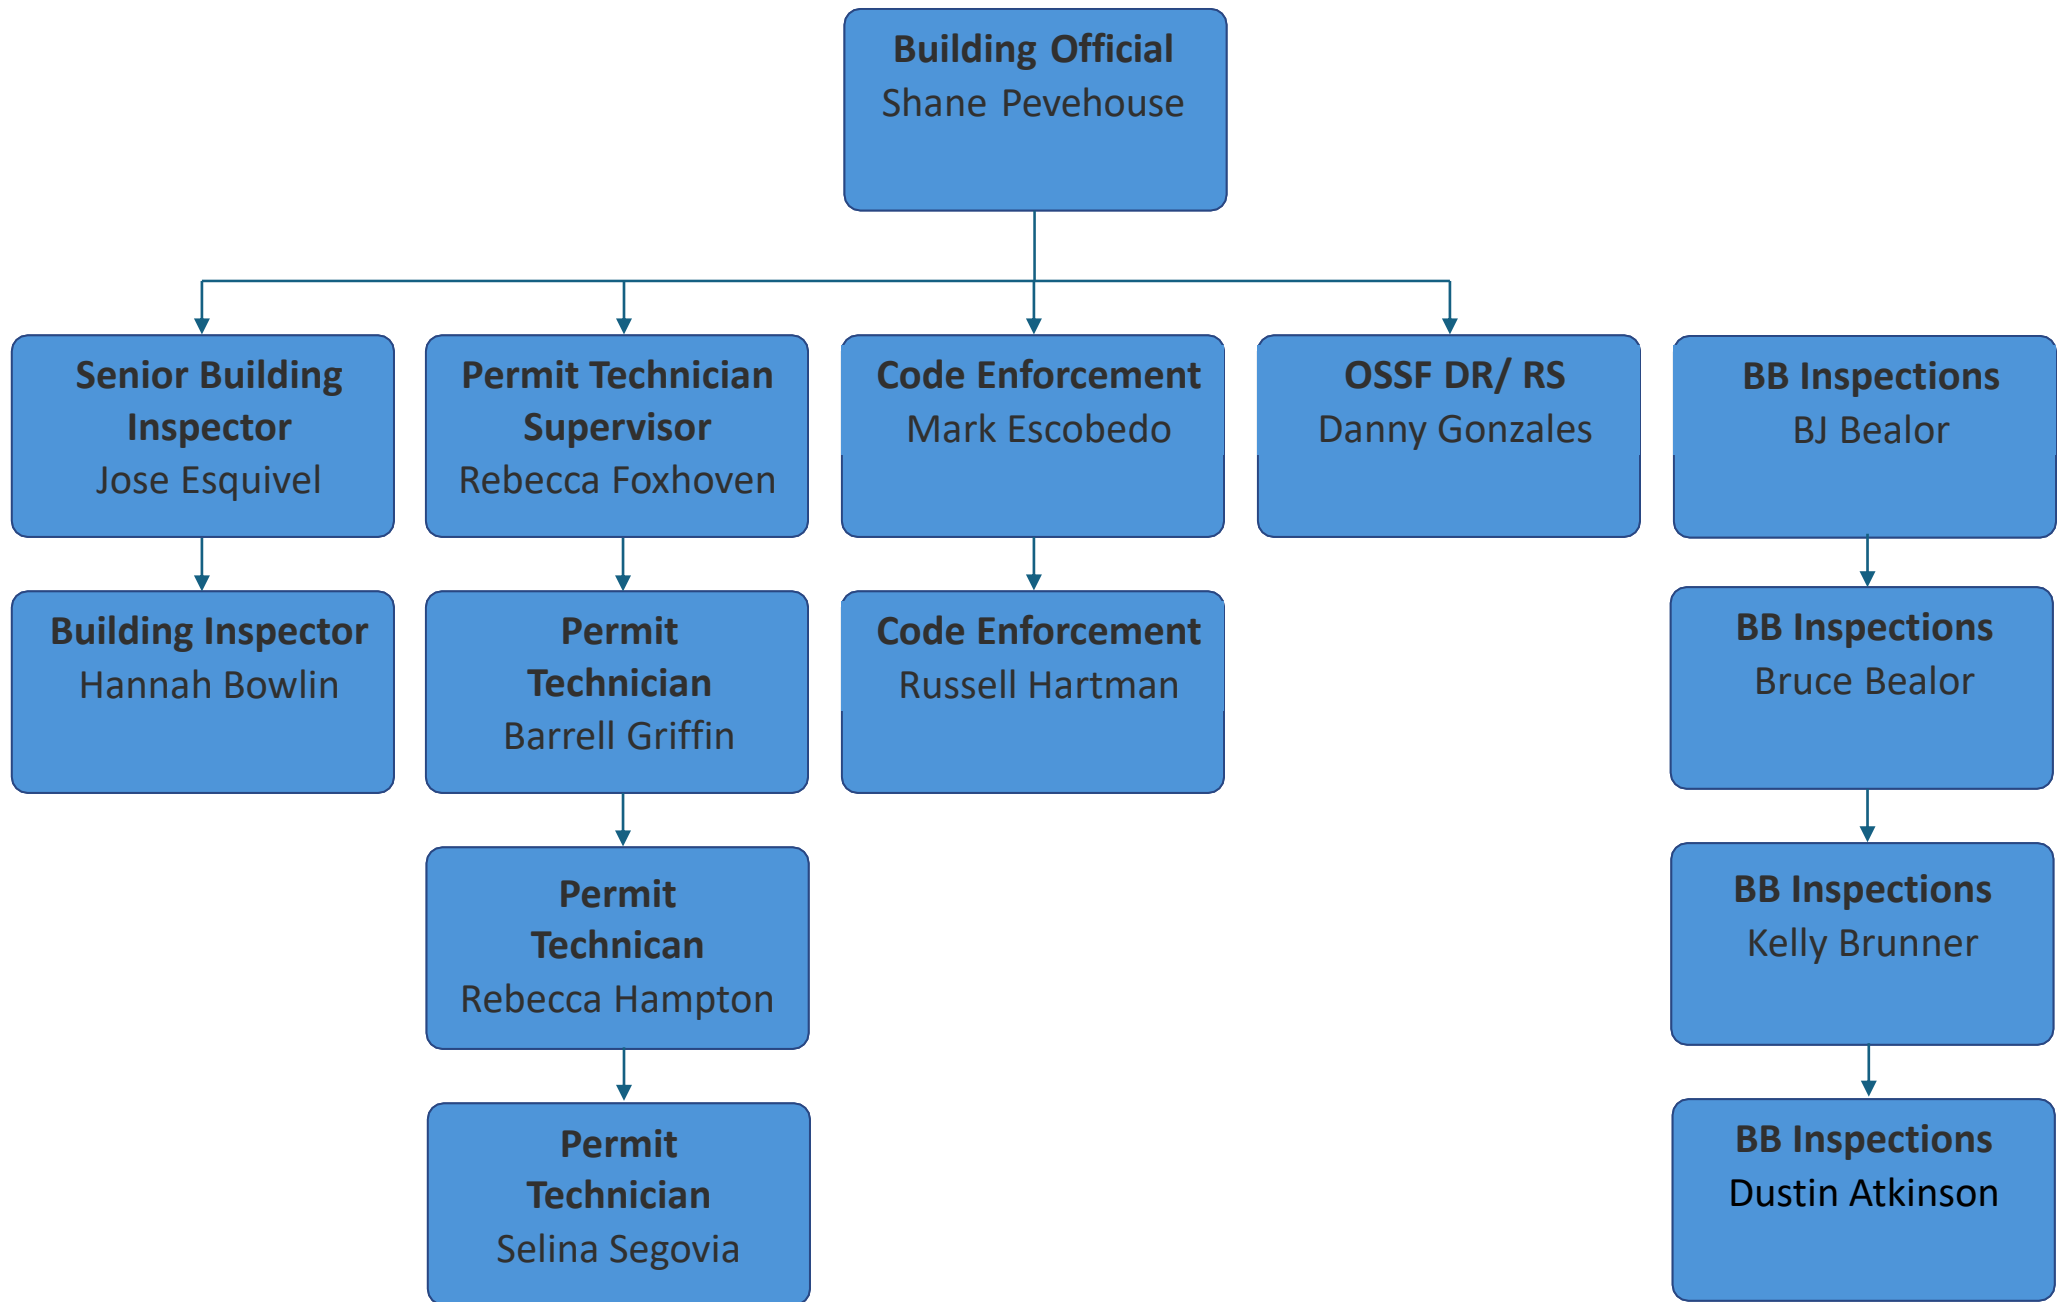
Building Official
Shane Pevehouse

Senior Building Inspector
Jose Esquivel

Permit Technician Supervisor
Rebecca Foxhoven

Code Enforcement
Mark Escobedo

OSSF DR/ RS
Danny Gonzales

BB Inspections
BJ Bealor

Building Inspector
Hannah Bowlin

Permit Technician
Barrell Griffin

Code Enforcement
Russell Hartman

BB Inspections
Bruce Bealor

Permit Technican
Rebecca Hampton

BB Inspections
Kelly Brunner

Permit Technician
Selina Segovia

BB Inspections
Dustin Atkinson